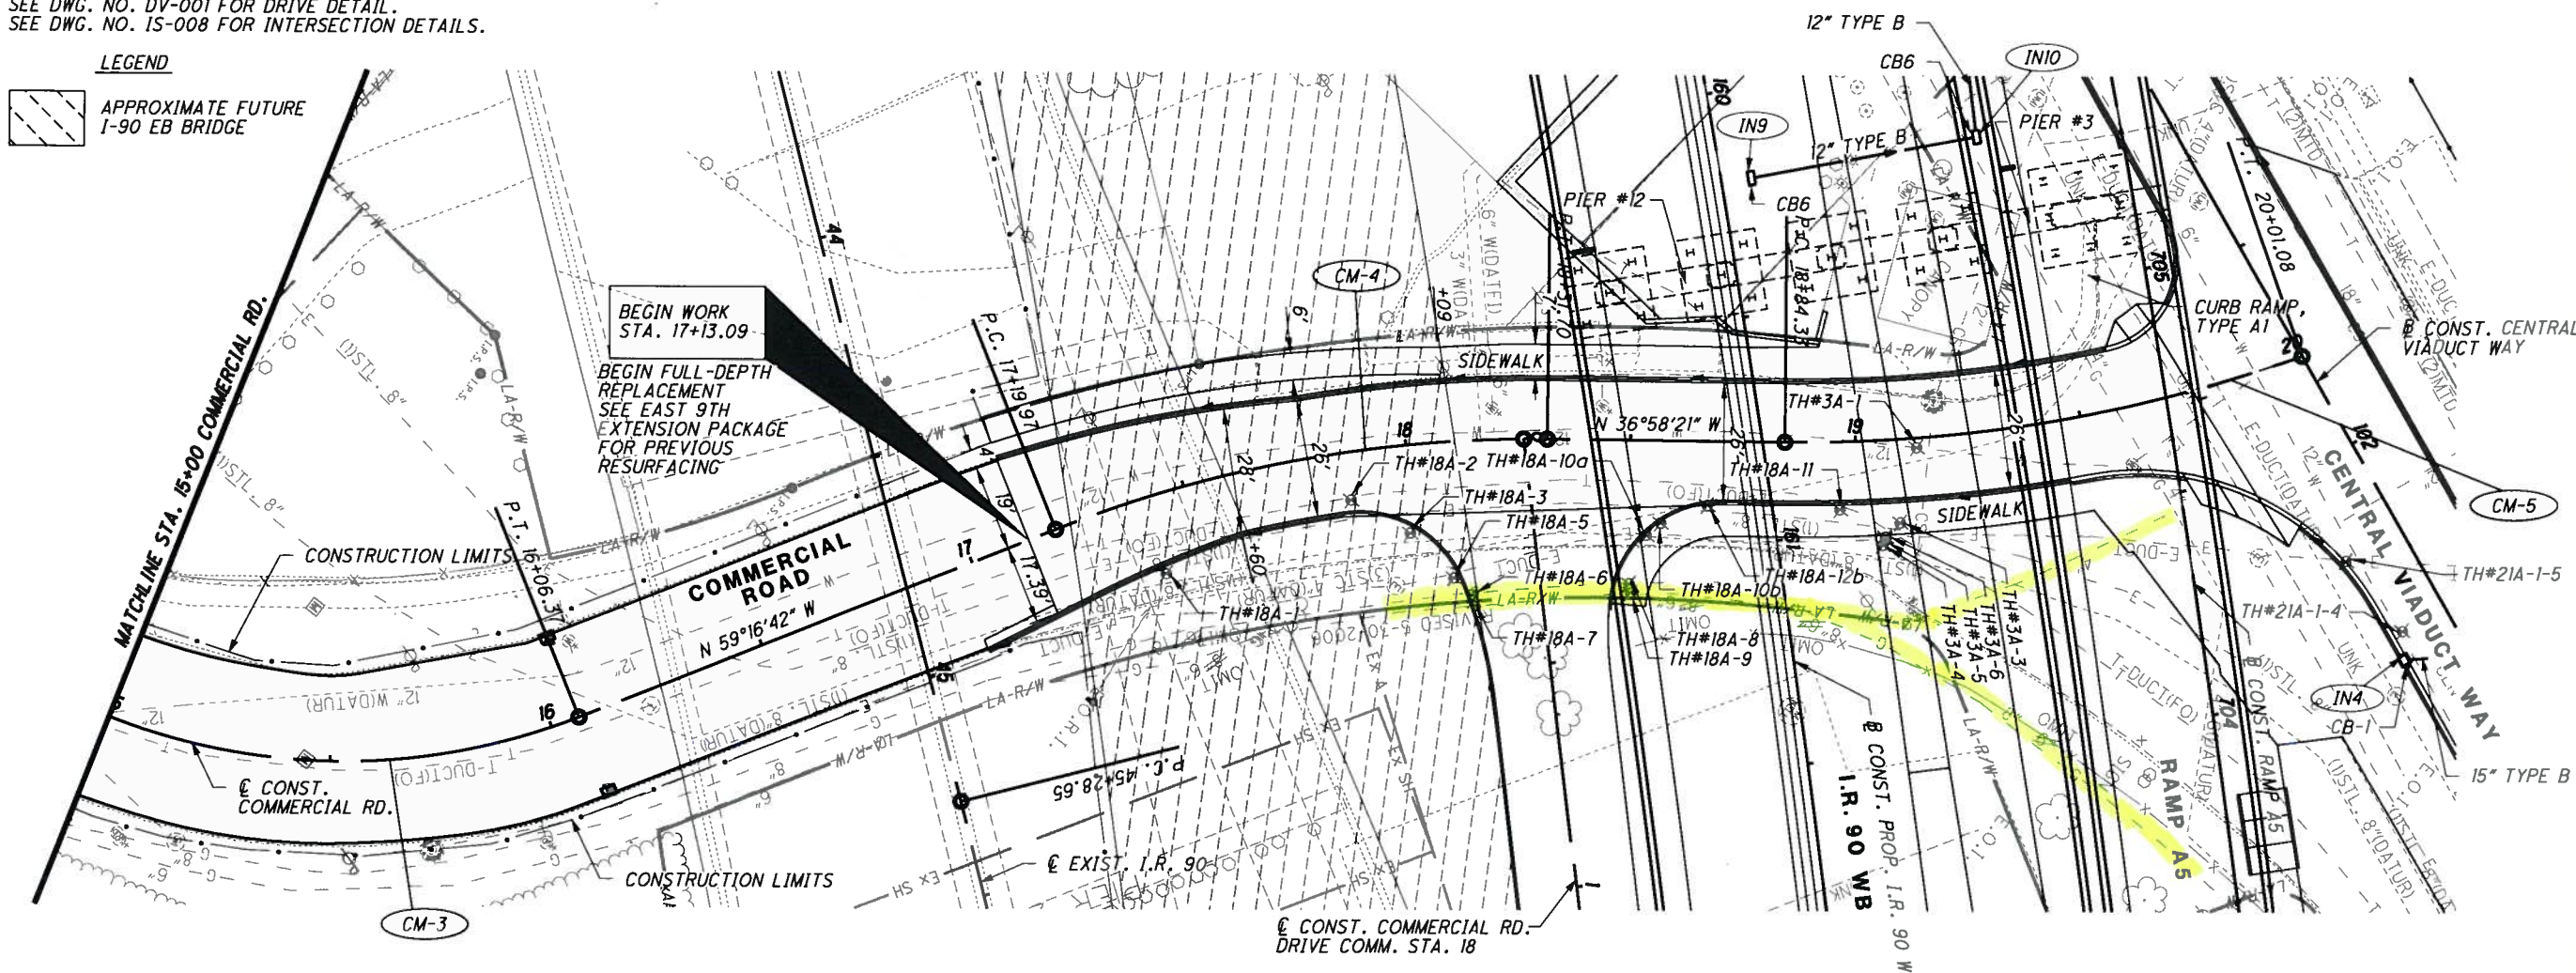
SEE DWG. NO. DV-001 FOR DRIVE DETAIL.
SEE DWG. NO. IS-008 FOR INTERSECTION DETAILS.

LEGEND

APPROXIMATE FUTURE I-90 EB BRIDGE

MATCHLINE STA. 15+00 COMMERCIAL RD.

BEGIN WORK STA. 17+13.09

BEGIN FULL-DEPTH REPLACEMENT SEE EAST 9TH EXTENSION PACKAGE FOR PREVIOUS RESURFACING

COMMERCIAL ROAD

N 59°16'42" W

CONSTRUCTION LIMITS

P.T. 16+06.37

P.C. 17+19.97

16

17

18

19

℄ CONST. COMMERCIAL RD.

CONSTRUCTION LIMITS

CM-3

CM-4

CM-5

℄ EXIST. I.R. 90

P.C. 45+28.65

℄ CONST. COMMERCIAL RD. DRIVE COMM. STA. 18

SIDEWALK

SIDEWALK

N 36°58'21" W

TH#18A-1

TH#18A-2

TH#18A-10a

TH#18A-3

TH#18A-5

TH#18A-6

TH#18A-7

TH#18A-10b

TH#18A-8

TH#18A-9

TH#18A-11

TH#18A-12b

TH#3A-1

TH#3A-3

TH#3A-4

TH#3A-5

TH#3A-6

TH#21A-1-4

TH#21A-1-5

PIER #12

PIER #3

CB6

CB6

IN9

IN10

IN4

CB-1

12" TYPE B

12" TYPE B

15" TYPE B

CURB RAMP, TYPE A1

℄ CONST. CENTRAL VIADUCT WAY

CENTRAL VIADUCT WAY

℄ CONST. RAMP A5

RAMP A5

℄ CONST. PROP. I.R. 90 WB

I.R. 90 WB

P.T. 20+01.08

LA-R/W

28'

26'

19'

4'

9'